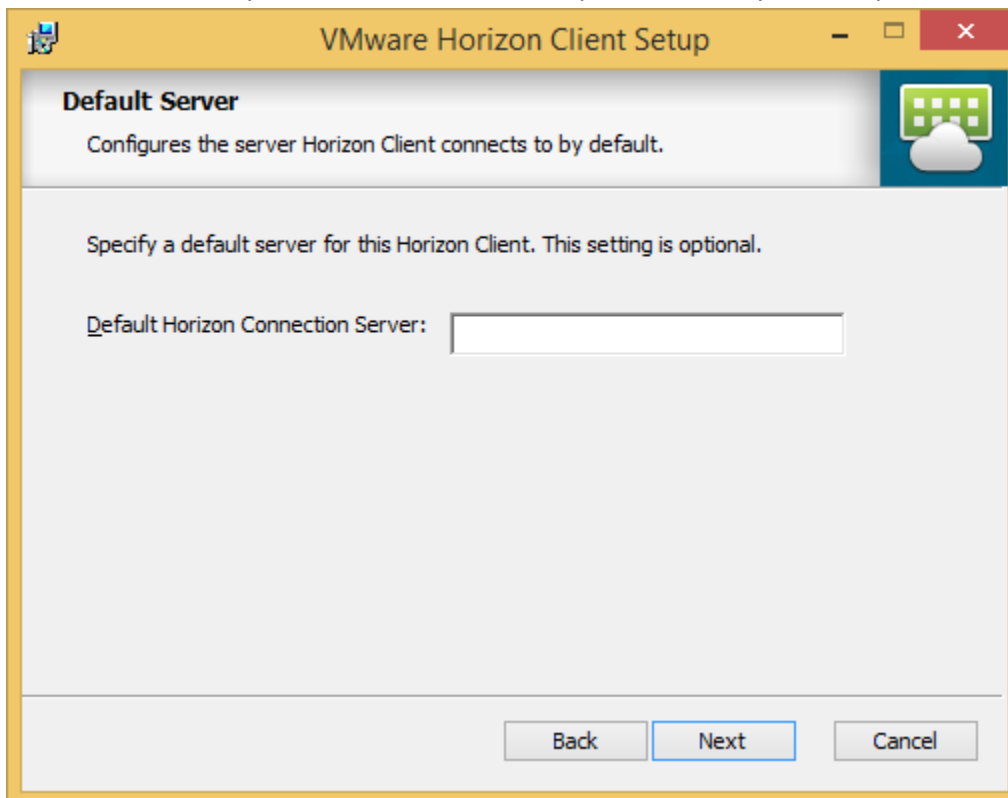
VMware Horizon Client Setup

Default Server

Configures the server Horizon Client connects to by default.

Specify a default server for this Horizon Client. This setting is optional.

Default Horizon Connection Server:

Back Next Cancel